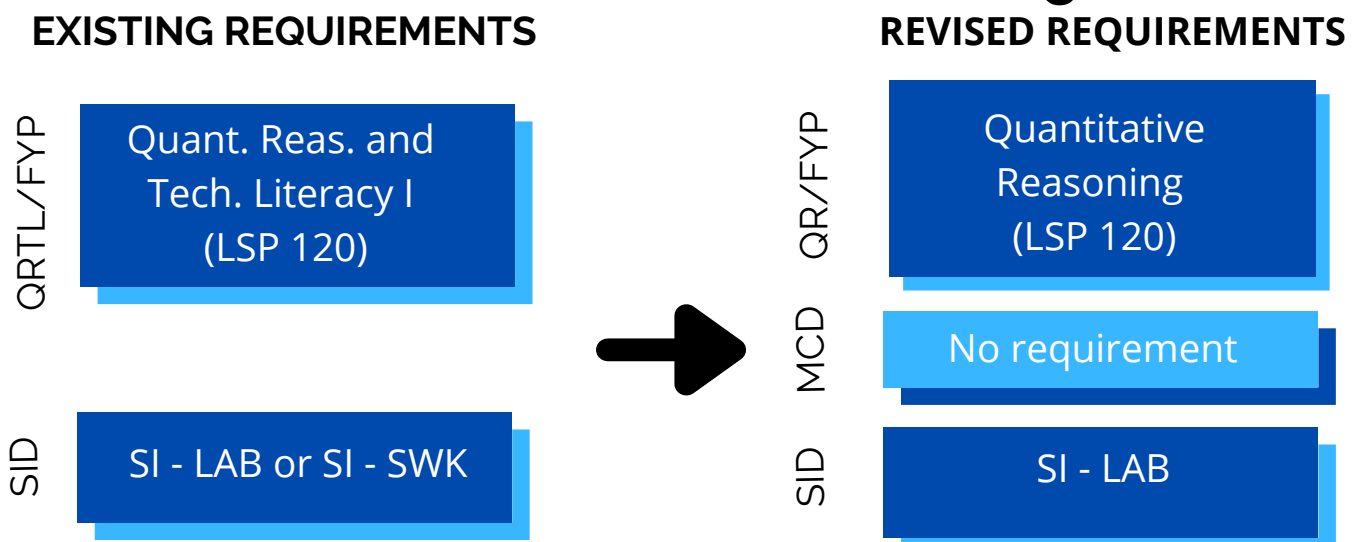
EXISTING REQUIREMENTS

QRTL/FYP

Quant. Reas. and Tech. Literacy I (LSP 120)

SID

SI - LAB or SI - SWK

REVISED REQUIREMENTS

QR/FYP

Quantitative Reasoning (LSP 120)

MCD

No requirement

SID

SI - LAB